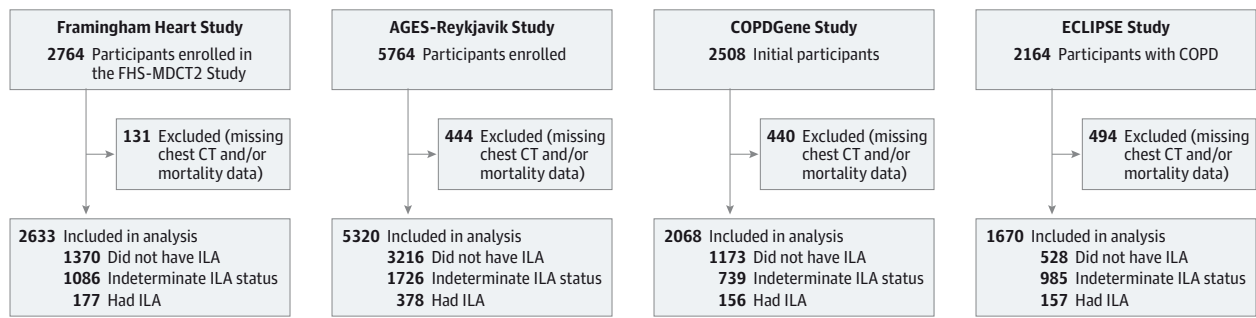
Framingham Heart Study
2764 Participants enrolled in the FHS-MDCT2 Study

131 Excluded (missing chest CT and/or mortality data)

2633 Included in analysis
1370 Did not have ILA
1086 Indeterminate ILA status
177 Had ILA

AGES-Reykjavik Study
5764 Participants enrolled

444 Excluded (missing chest CT and/or mortality data)

5320 Included in analysis
3216 Did not have ILA
1726 Indeterminate ILA status
378 Had ILA

COPDGene Study
2508 Initial participants

440 Excluded (missing chest CT and/or mortality data)

2068 Included in analysis
1173 Did not have ILA
739 Indeterminate ILA status
156 Had ILA

ECLIPSE Study
2164 Participants with COPD

494 Excluded (missing chest CT and/or mortality data)

1670 Included in analysis
528 Did not have ILA
985 Indeterminate ILA status
157 Had ILA